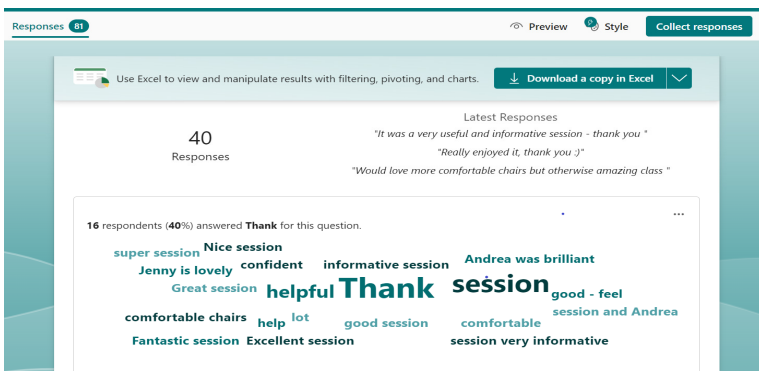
Responses 81

Preview Style Collect responses

Use Excel to view and manipulate results with filtering, pivoting, and charts.

Download a copy in Excel

40
Responses

Latest Responses
"It was a very useful and informative session - thank you "
"Really enjoyed it, thank you :)"
"Would love more comfortable chairs but otherwise amazing class "

...

16 respondents (40%) answered Thank for this question.

super session Nice session
Jenny is lovely confident informative session Andrea was brilliant
Great session helpful Thank session good - feel
comfortable chairs help lot good session comfortable session and Andrea
Fantastic session Excellent session session very informative